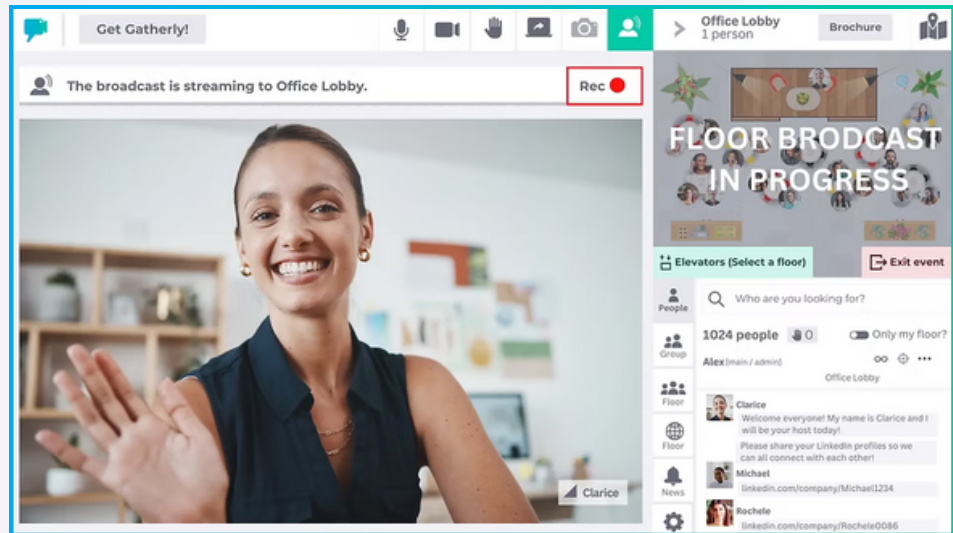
Get Gatherly!

Office Lobby
1 person

Brochure

The broadcast is streaming to Office Lobby.

Rec

FLOOR BRODCAST IN PROGRESS

Elevators (Select a floor)

Exit event

People

Group

Floor

Floor

News

Who are you looking for?

1024 people 0

Only my floor?

Alex (main / admin)

Office Lobby

Clarice
Welcome everyone! My name is Clarice and I will be your host today!
Please share your LinkedIn profiles so we can all connect with each other!

Michael
linkedin.com/company/Michael1234

Rochele
linkedin.com/company/Rochele0086

Clarice